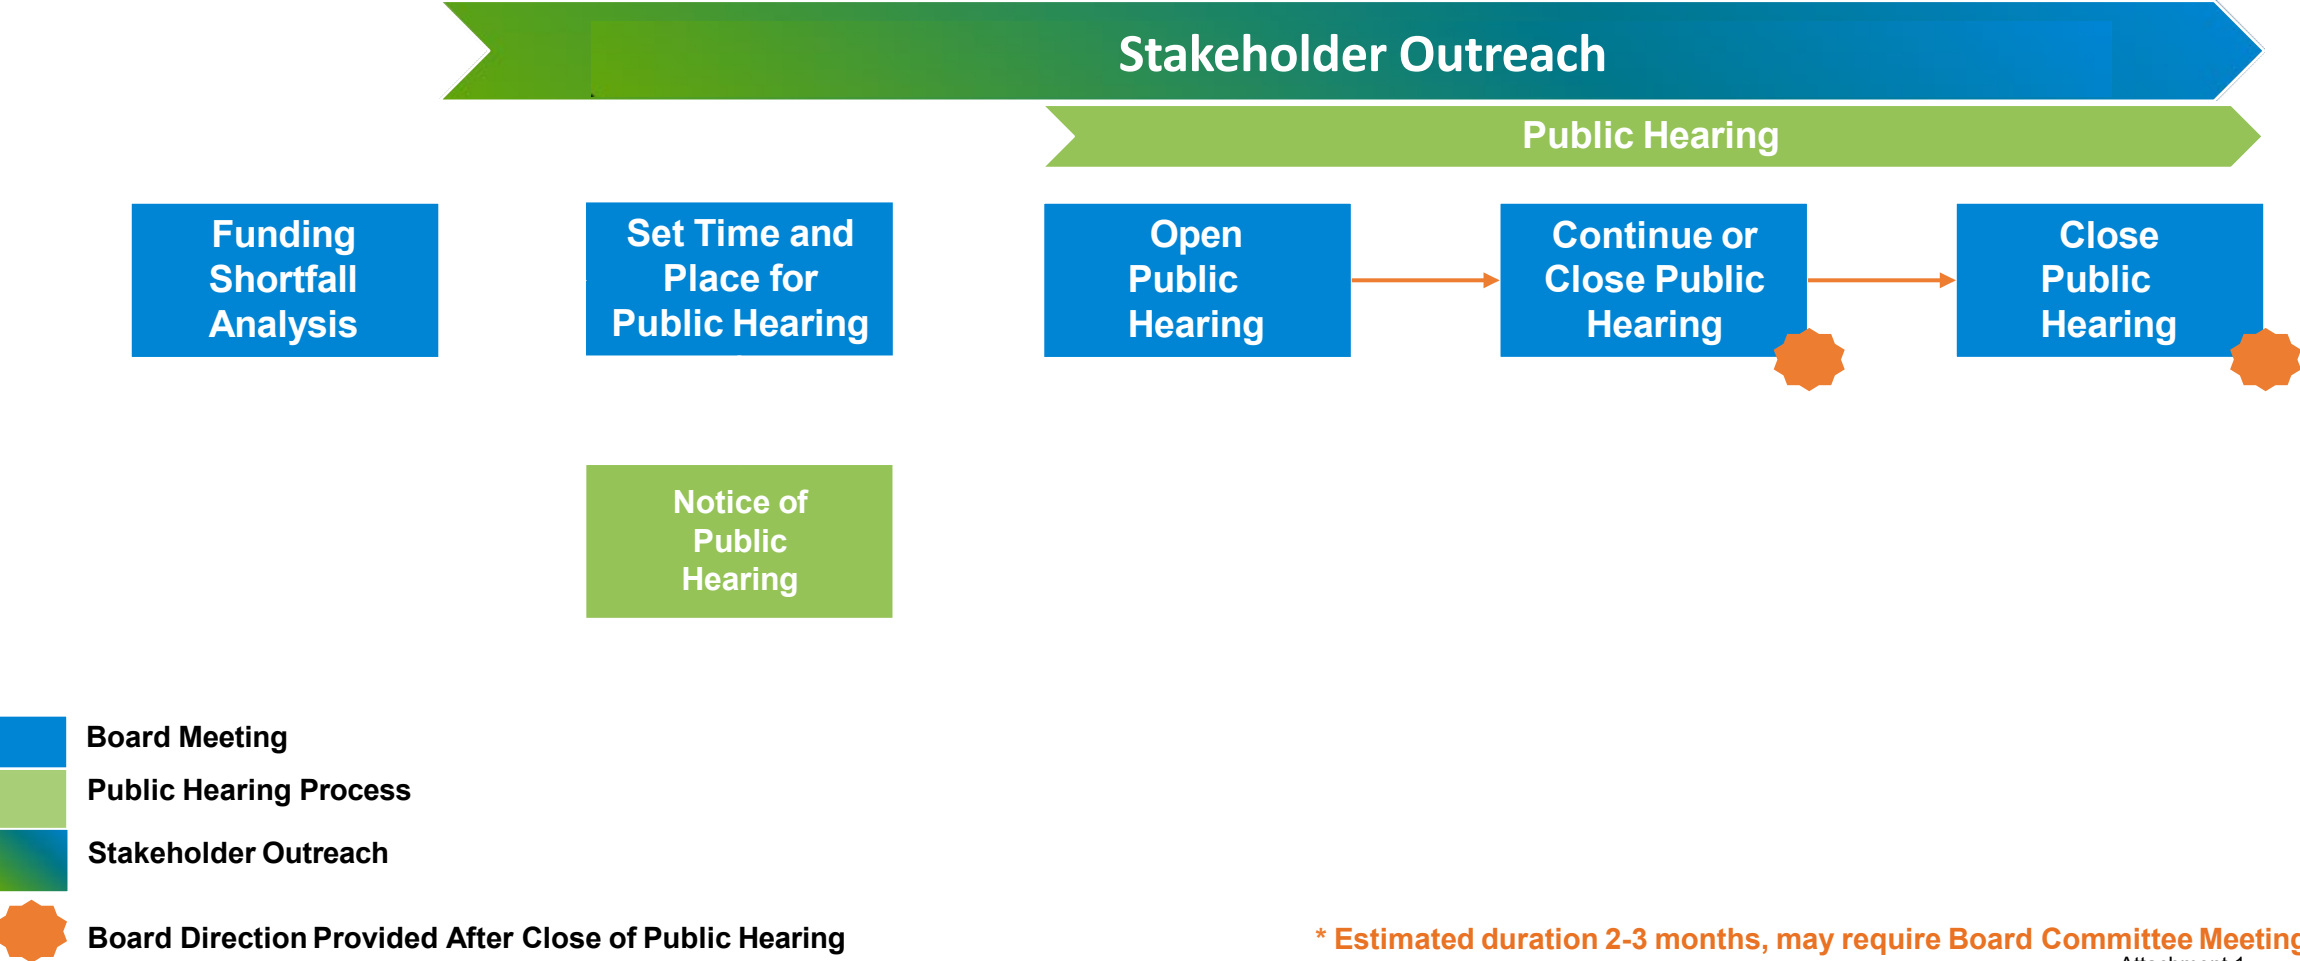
Stakeholder Outreach

Public Hearing

Funding Shortfall Analysis

Set Time and Place for Public Hearing

Open Public Hearing

Continue or Close Public Hearing

Close Public Hearing

Notice of Public Hearing

Board Meeting

Public Hearing Process

Stakeholder Outreach

Board Direction Provided After Close of Public Hearing

* Estimated duration 2-3 months, may require Board Committee Meeting

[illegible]